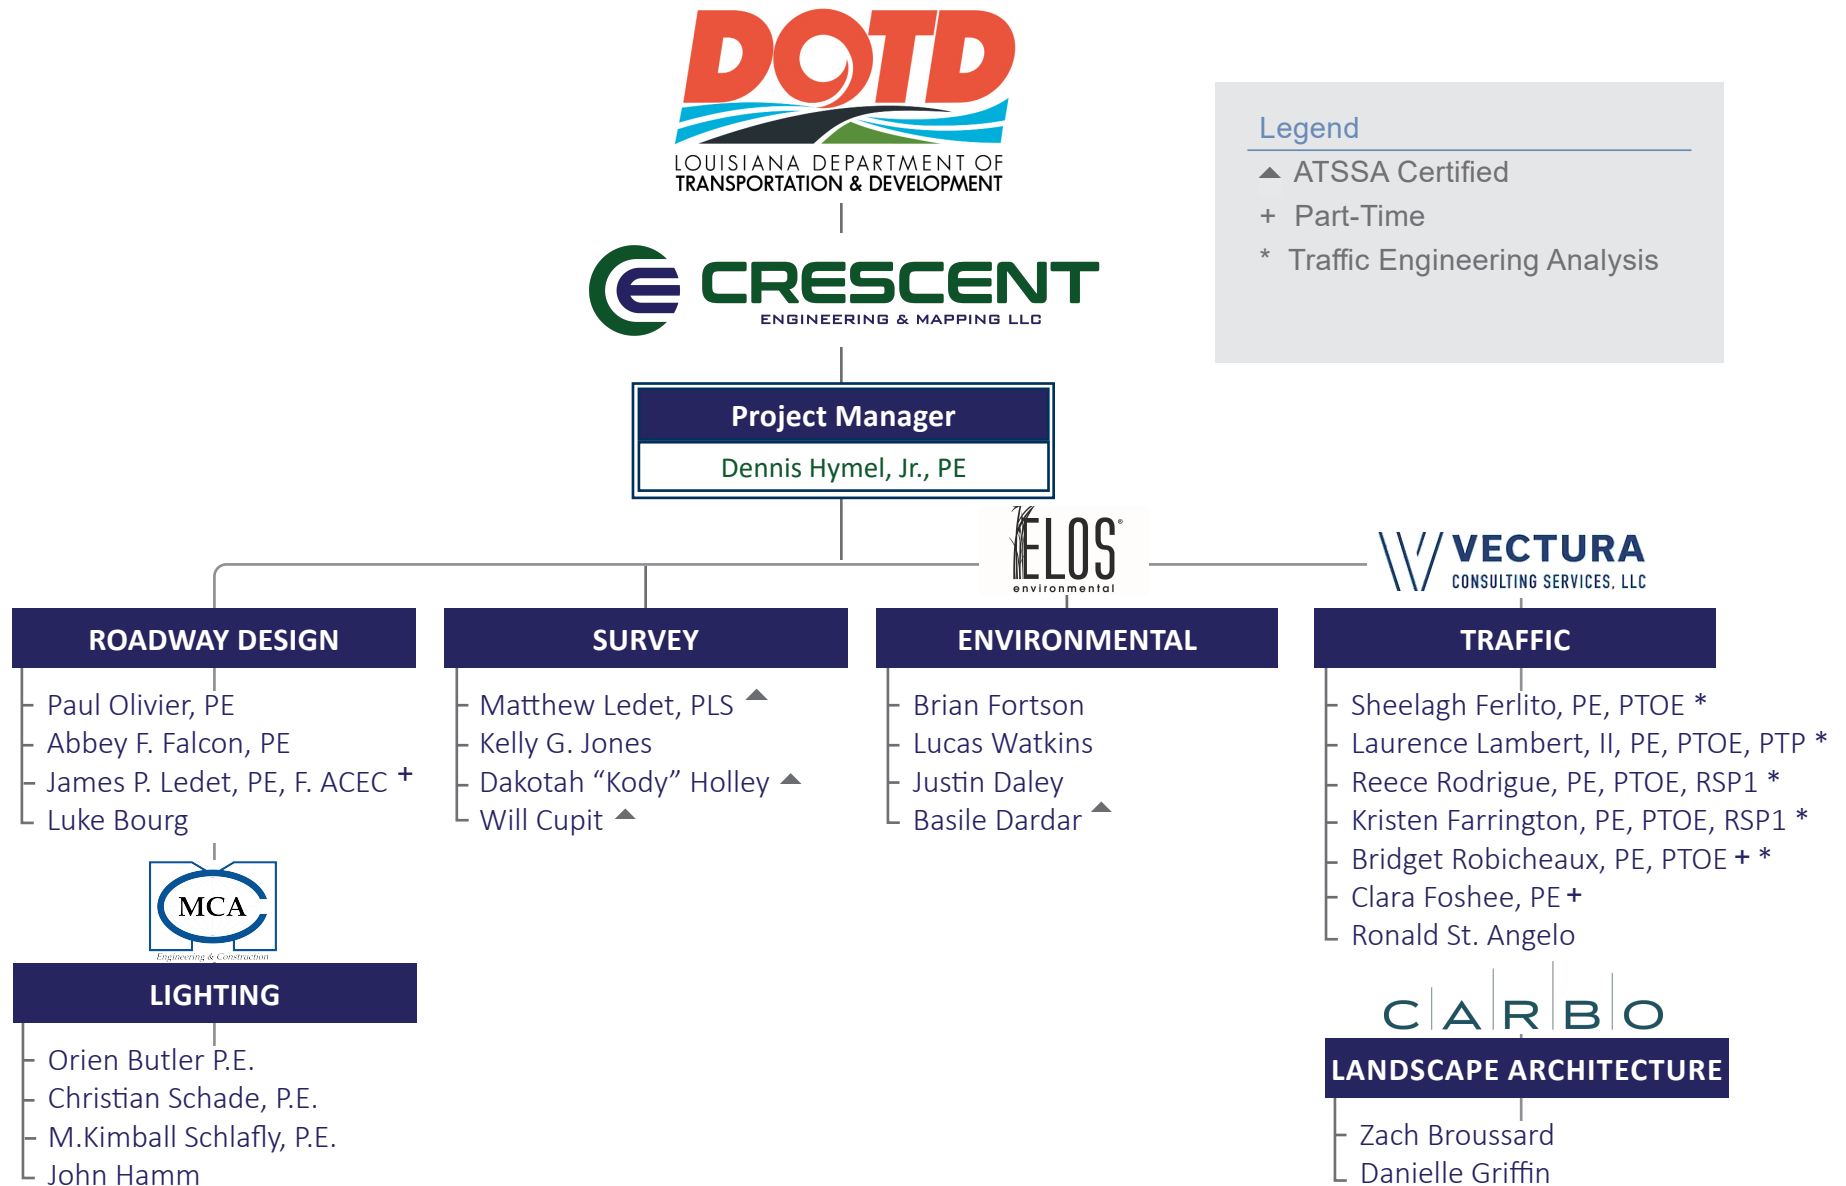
DOTD
LOUISIANA DEPARTMENT OF TRANSPORTATION & DEVELOPMENT

Legend
▲ ATSSA Certified
+ Part-Time
* Traffic Engineering Analysis

CRESCENT
ENGINEERING & MAPPING LLC

Project Manager
Dennis Hymel, Jr., PE

ELOS environmental

VECTURA
CONSULTING SERVICES, LLC

ROADWAY DESIGN
Paul Olivier, PE
Abbey F. Falcon, PE
James P. Ledet, PE, F. ACEC +
Luke Bourg

SURVEY
Matthew Ledet, PLS ▲
Kelly G. Jones
Dakotah “Kody” Holley ▲
Will Cupit ▲

ENVIRONMENTAL
Brian Fortson
Lucas Watkins
Justin Daley
Basile Dardar ▲

TRAFFIC
Sheelagh Ferlito, PE, PTOE *
Laurence Lambert, II, PE, PTOE, PTP *
Reece Rodrigue, PE, PTOE, RSP1 *
Kristen Farrington, PE, PTOE, RSP1 *
Bridget Robicheaux, PE, PTOE + *
Clara Foshee, PE +
Ronald St. Angelo

MCA
Engineering & Construction

LIGHTING
Orien Butler P.E.
Christian Schade, P.E.
M.Kimball Schlafly, P.E.
John Hamm

CARBO

LANDSCAPE ARCHITECTURE
Zach Broussard
Danielle Griffin